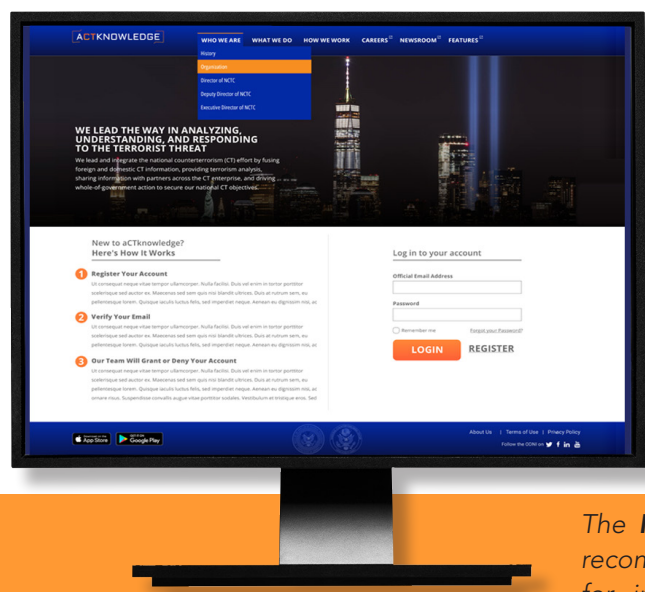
ACTKNOWLEDGE

WHO WE ARE | WHAT WE DO | HOW WE WORK | CAREERS | NEWSROOM | FEATURES

History
Organization
Director of NCTC
Deputy Director of NCTC
Executive Director of NCTC

WE LEAD THE WAY IN ANALYZING, UNDERSTANDING, AND RESPONDING TO THE TERRORIST THREAT

We lead and integrate the national counterterrorism (CT) effort by fusing foreign and domestic CT information, providing terrorism analysis, sharing information with partners across the CT enterprise, and driving whole-of-government action to secure our national CT objectives.

New to aCTknowledge?
Here's How It Works

1 Register Your Account
Ut consequat neque vitae tempor ullamcorper. Nulla facilisi. Duis vel enim in tortor porttitor scelerisque sed auctor ex. Maecenas sed sem quis nisi blandit ultrices. Duis at rutrum sem, eu pellentesque lorem. Quisque iaculis luctus felis, sed imperdiet neque. Aenean eu dignissim nisi, ac

2 Verify Your Email
Ut consequat neque vitae tempor ullamcorper. Nulla facilisi. Duis vel enim in tortor porttitor scelerisque sed auctor ex. Maecenas sed sem quis nisi blandit ultrices. Duis at rutrum sem, eu pellentesque lorem. Quisque iaculis luctus felis, sed imperdiet neque. Aenean eu dignissim nisi, ac

3 Our Team Will Grant or Deny Your Account
Ut consequat neque vitae tempor ullamcorper. Nulla facilisi. Duis vel enim in tortor porttitor scelerisque sed auctor ex. Maecenas sed sem quis nisi blandit ultrices. Duis at rutrum sem, eu pellentesque lorem. Quisque iaculis luctus felis, sed imperdiet neque. Aenean eu dignissim nisi, ac ornare risus. Suspendisse convallis augue vitae porttitor sodales. Vestibulum at tristique eros. Sed

Log in to your account
Official Email Address
Password
Remember me
Forgot your Password?
LOGIN
REGISTER

App Store
Google Play

About Us | Terms of Use | Privacy Policy
Follow the ODNI on

The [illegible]
recon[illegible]
for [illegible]